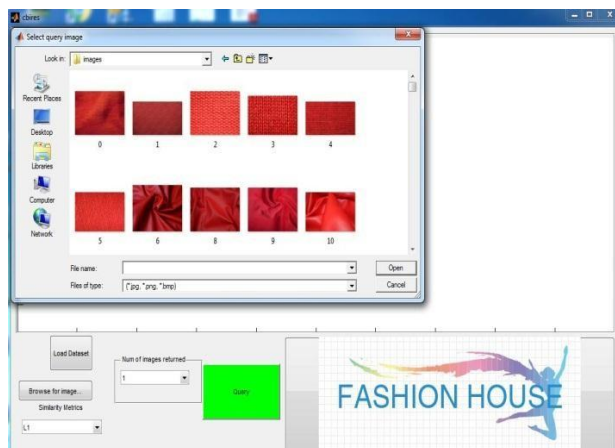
cbires

Select query image

Look in: images

Recent Places
Desktop
Libraries
Computer
Network

0 1 2 3 4
5 6 8 9 10

File name:
Files of type: (*jpg, *png, *bmp)

Open
Cancel

Load Dataset

Num of images returned
1

Query

Browse for image...
Similarity Metrics
L1

FASHION HOUSE